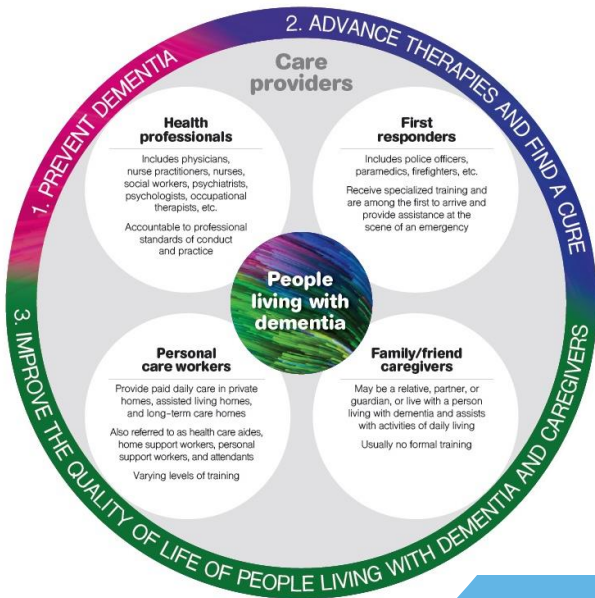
1. PREVENT DEMENTIA

2. ADVANCE THERAPIES AND FIND A CURE

3. IMPROVE THE QUALITY OF LIFE OF PEOPLE LIVING WITH DEMENTIA AND CAREGIVERS

Care providers

Health professionals

Includes physicians, nurse practitioners, nurses, social workers, psychiatrists, psychologists, occupational therapists, etc.

Accountable to professional standards of conduct and practice

First responders

Includes police officers, paramedics, firefighters, etc.

Receive specialized training and are among the first to arrive and provide assistance at the scene of an emergency

People living with dementia

Personal care workers

Provide paid daily care in private homes, assisted living homes, and long-term care homes

Also referred to as health care aides, home support workers, personal support workers, and attendants

Varying levels of training

Family/friend caregivers

May be a relative, partner, or guardian, or live with a person living with dementia and assists with activities of daily living

Usually no formal training